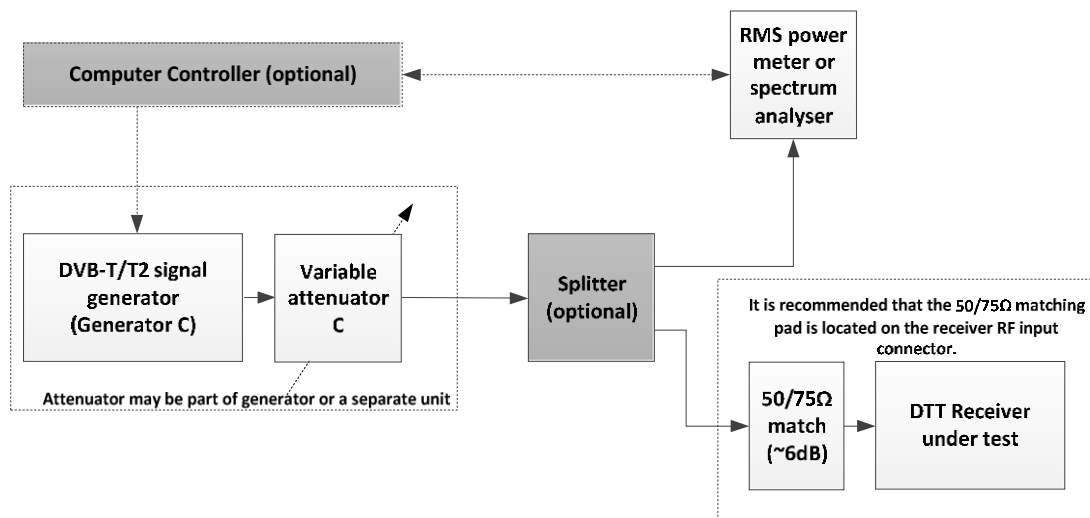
Computer Controller (optional)

RMS power meter or spectrum analyser

DVB-T/T2 signal generator (Generator C)

Variable attenuator C

Attenuator may be part of generator or a separate unit

Splitter (optional)

It is recommended that the 50/75Ω matching pad is located on the receiver RF input connector.

50/75Ω match (~6dB)

DTT Receiver under test